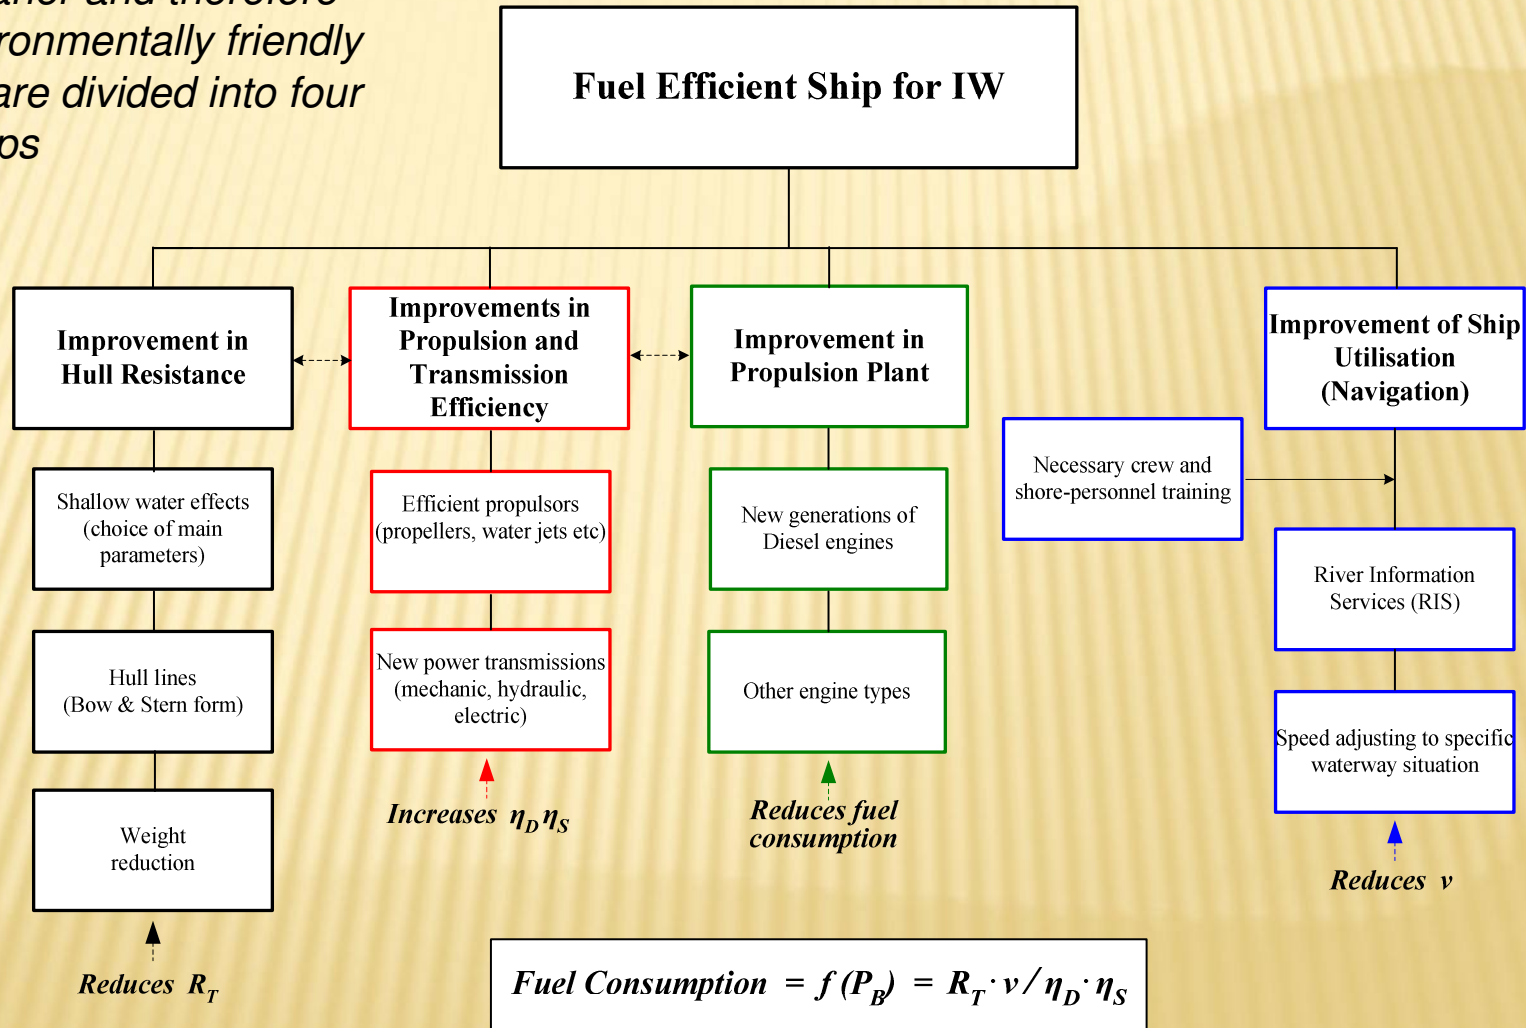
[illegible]
ronmentally friendly
are divided into four
ps

Fuel Efficient Ship for IW

Improvement in Hull Resistance

Improvements in Propulsion and Transmission Efficiency

Improvement in Propulsion Plant

Improvement of Ship Utilisation (Navigation)

Shallow water effects (choice of main parameters)

Hull lines (Bow & Stern form)

Weight reduction

Reduces $R_T$

Efficient propulsors (propellers, water jets etc)

New power transmissions (mechanic, hydraulic, electric)

Increases $\eta_D \eta_S$

New generations of Diesel engines

Other engine types

Reduces fuel consumption

Necessary crew and shore-personnel training

River Information Services (RIS)

Speed adjusting to specific waterway situation

Reduces $v$

Fuel Consumption $= f(P_B) = R_T \cdot v / \eta_D \cdot \eta_S$